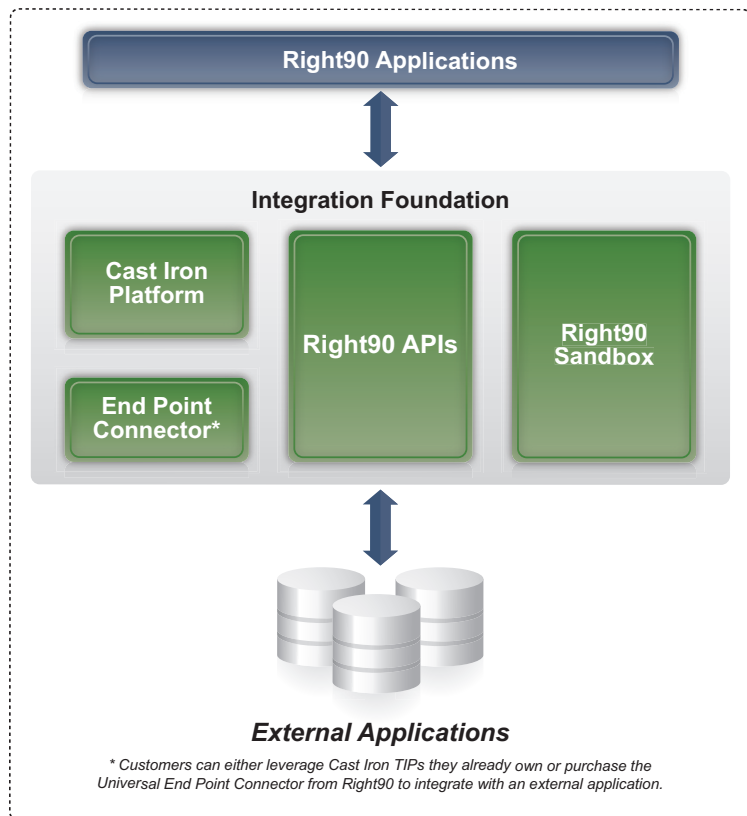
Right90 Applications

Integration Foundation

Cast Iron Platform

End Point Connector*

Right90 APIs

Right90 Sandbox

External Applications

* Customers can either leverage Cast Iron TIPs they already own or purchase the Universal End Point Connector from Right90 to integrate with an external application.